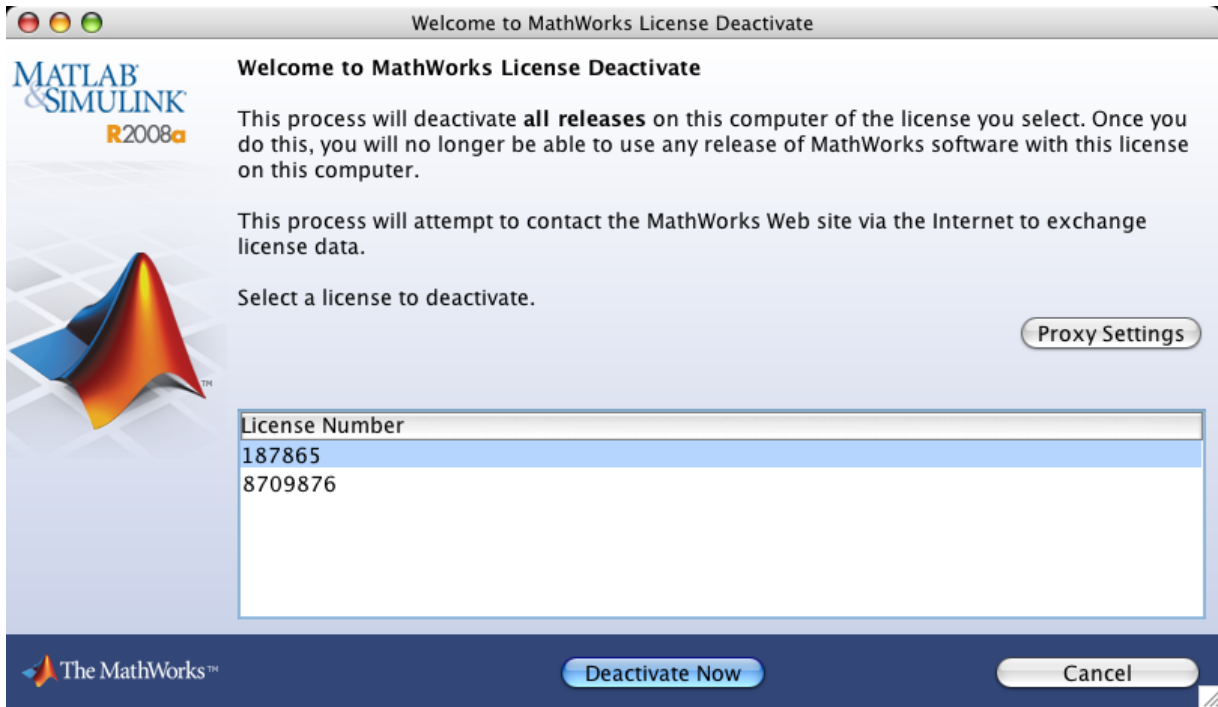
Welcome to MathWorks License Deactivate

MATLAB &SIMULINK R2008a

Welcome to MathWorks License Deactivate

This process will deactivate **all releases** on this computer of the license you select. Once you do this, you will no longer be able to use any release of MathWorks software with this license on this computer.

This process will attempt to contact the MathWorks Web site via the Internet to exchange license data.

Select a license to deactivate.

Proxy Settings

| License Number |
|---|
| 187865 |
| 8709876 |

The MathWorks™

Deactivate Now

Cancel